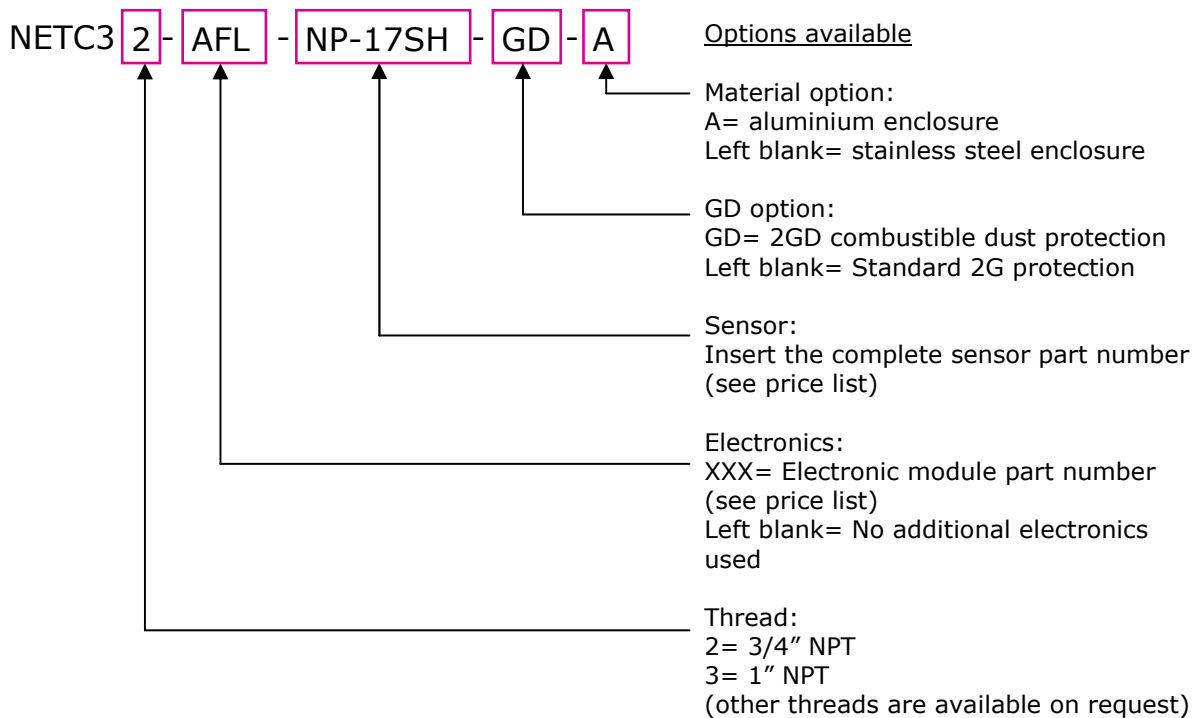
NETC3 2 - AFL - NP-17SH - GD - A

Options available

Material option:
A= aluminium enclosure
Left blank= stainless steel enclosure

GD option:
GD= 2GD combustible dust protection
Left blank= Standard 2G protection

Sensor:
Insert the complete sensor part number (see price list)

Electronics:
XXX= Electronic module part number (see price list)
Left blank= No additional electronics used

Thread:
2= 3/4” NPT
3= 1” NPT
(other threads are available on request)